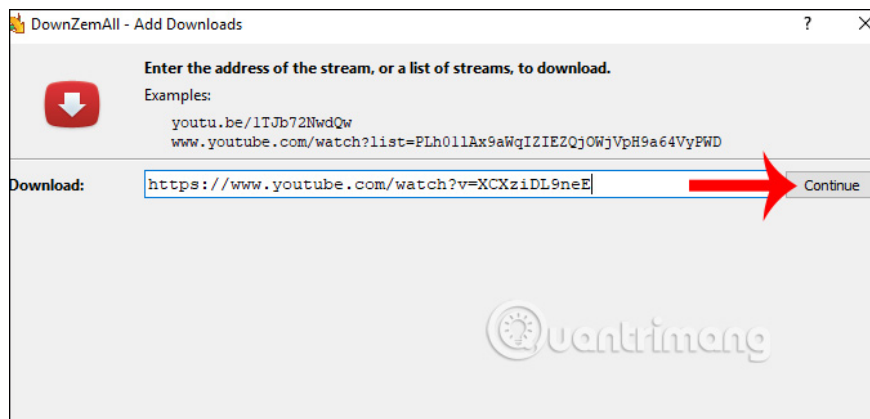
DownZemAll - Add Downloads

?

Enter the address of the stream, or a list of streams, to download.

Examples:

youtu.be/1TJb72NwdQw
www.youtube.com/watch?list=PLh01lAx9aWqIZIEZQjOWjVpH9a64VyPWD

Download: https://www.youtube.com/watch?v=XCXziDL9neE

Continue

Quantrimang